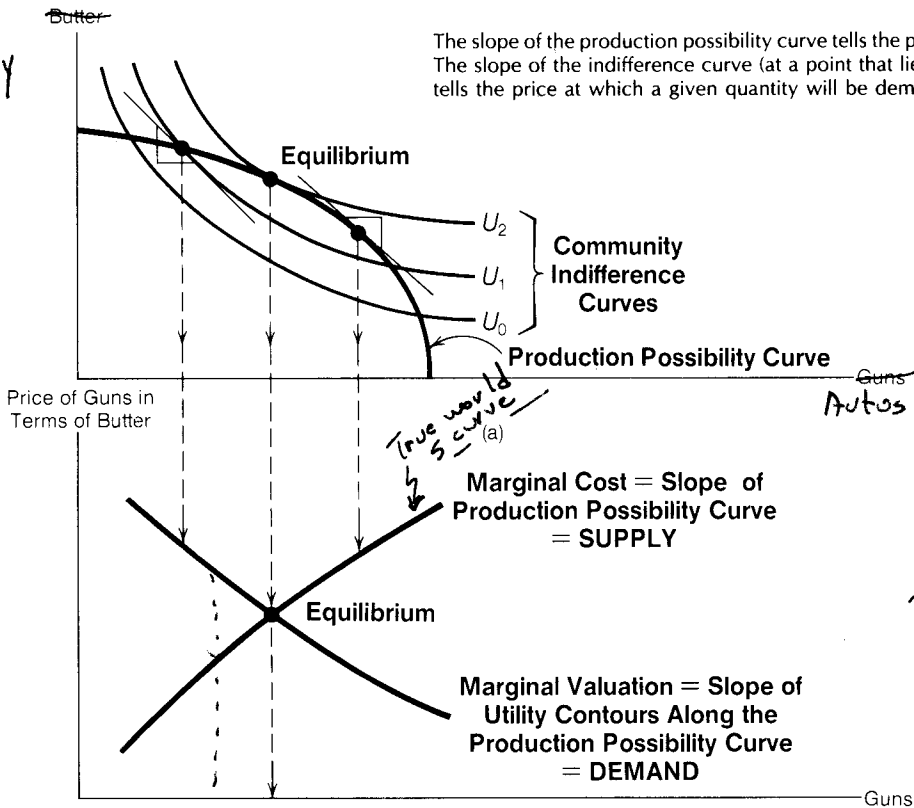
Butter
Y

The slope of the production possibility curve tells the p
The slope of the indifference curve (at a point that lie
tells the price at which a given quantity will be dem

Equilibrium

$U_2$
$U_1$
$U_0$
Community Indifference Curves

Production Possibility Curve

Guns
Autos

Price of Guns in Terms of Butter

True world S curve

(a)

Marginal Cost = Slope of Production Possibility Curve = SUPPLY

Equilibrium

Marginal Valuation = Slope of Utility Contours Along the Production Possibility Curve = DEMAND

Guns